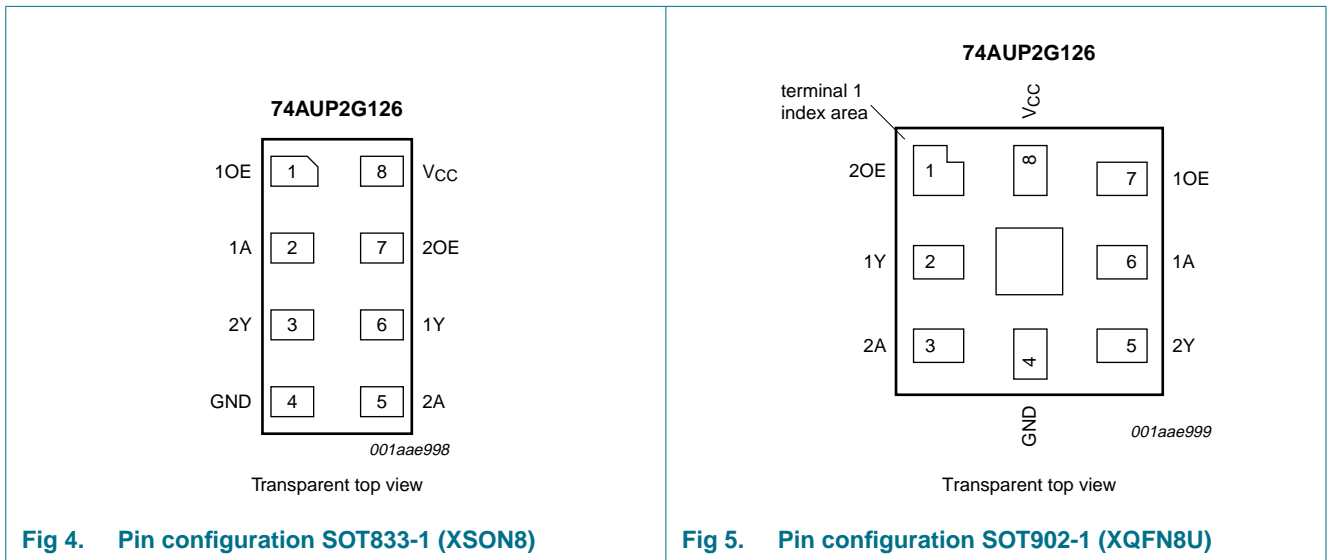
74AUP2G126

1OE 1 8 $V_{CC}$

1A 2 7 2OE

2Y 3 6 1Y

GND 4 5 2A

001aae998

Transparent top view

Fig 4. Pin configuration SOT833-1 (XSON8)

74AUP2G126

terminal 1 index area

$V_{CC}$

2OE 1 8 7 1OE

1Y 2 6 1A

2A 3 4 5 2Y

GND

001aae999

Transparent top view

Fig 5. Pin configuration SOT902-1 (XQFN8U)